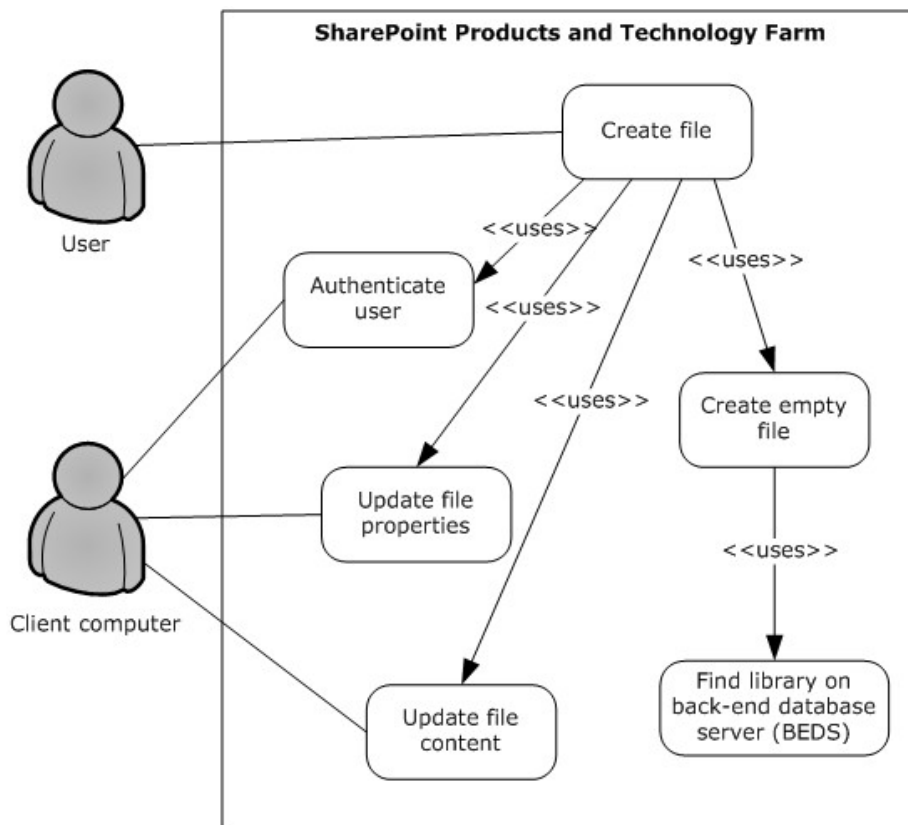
SharePoint Products and Technology Farm

User

Create file

<<uses>>

<<uses>>

Authenticate user

<<uses>>

<<uses>>

Create empty file

Client computer

Update file properties

<<uses>>

Update file content

Find library on back-end database server (BEDS)